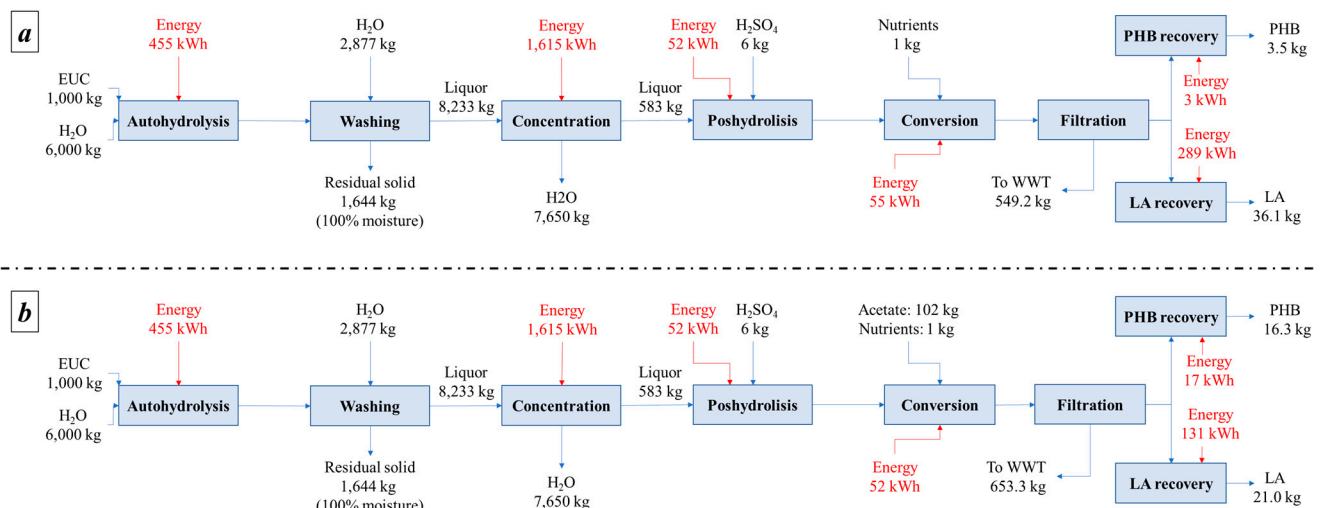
a

Energy
455 kWh

$H_2O$
2,877 kg

Energy
1,615 kWh

Energy
52 kWh

$H_2SO_4$
6 kg

Nutrients
1 kg

PHB recovery

PHB
3.5 kg

EUC
1,000 kg

$H_2O$
6,000 kg

Autohydrolysis

Washing

Liquor
8,233 kg

Concentration

Liquor
583 kg

Poshydrolisis

Conversion

Filtration

Energy
3 kWh

Energy
289 kWh

Residual solid
1,644 kg
(100% moisture)

H2O
7,650 kg

Energy
55 kWh

To WWT
549.2 kg

LA recovery

LA
36.1 kg

b

Energy
455 kWh

$H_2O$
2,877 kg

Energy
1,615 kWh

Energy
52 kWh

$H_2SO_4$
6 kg

Acetate: 102 kg
Nutrients: 1 kg

PHB recovery

PHB
16.3 kg

EUC
1,000 kg

$H_2O$
6,000 kg

Autohydrolysis

Washing

Liquor
8,233 kg

Concentration

Liquor
583 kg

Poshydrolisis

Conversion

Filtration

Energy
17 kWh

Energy
131 kWh

Residual solid
1,644 kg
(100% moisture)

$H_2O$
7,650 kg

Energy
52 kWh

To WWT
653.3 kg

LA recovery

LA
21.0 kg